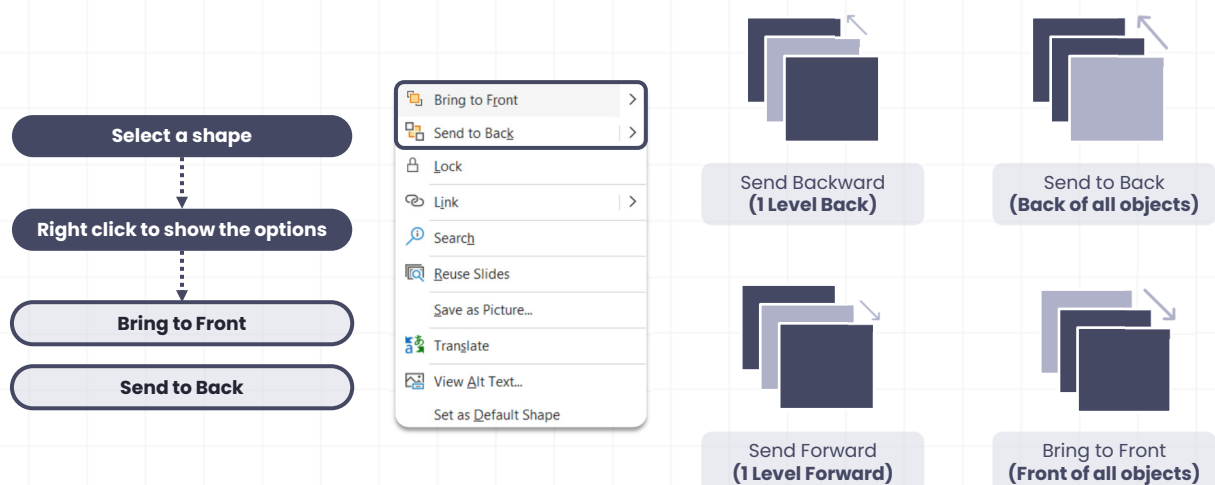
Select a shape

Right click to show the options

Bring to Front

Send to Back

Bring to Front

Send to Back

Lock

Link

Search

Reuse Slides

Save as Picture...

Translate

View Alt Text...

Set as Default Shape

Send Backward
(1 Level Back)

Send to Back
(Back of all objects)

Send Forward
(1 Level Forward)

Bring to Front
(Front of all objects)